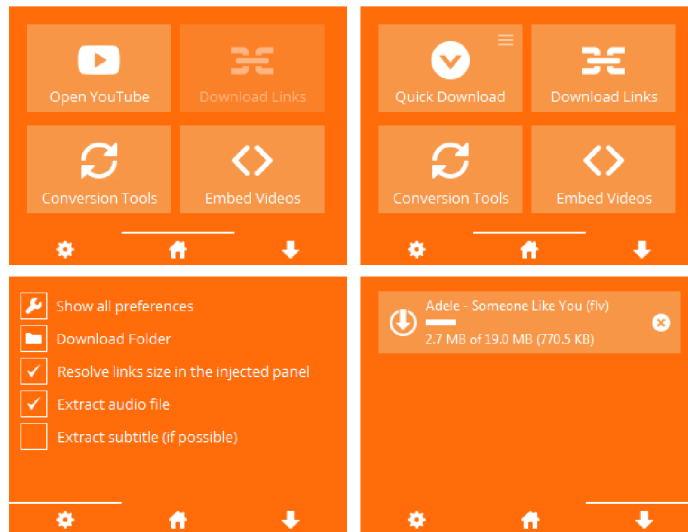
Open YouTube

Download Links

Conversion Tools

Embed Videos

Quick Download

Download Links

Conversion Tools

Embed Videos

Show all preferences

Download Folder

Resolve links size in the injected panel

Extract audio file

Extract subtitle (if possible)

Adele - Someone Like You (flv)

2.7 MB of 19.0 MB (770.5 KB)